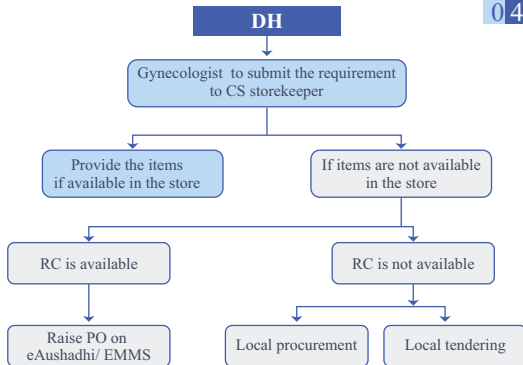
04

DH

Gynecologist to submit the requirement to CS storekeeper

Provide the items if available in the store

If items are not available in the store

RC is available

RC is not available

Raise PO on eAushadhi/ EMMS

Local procurement

Local tendering